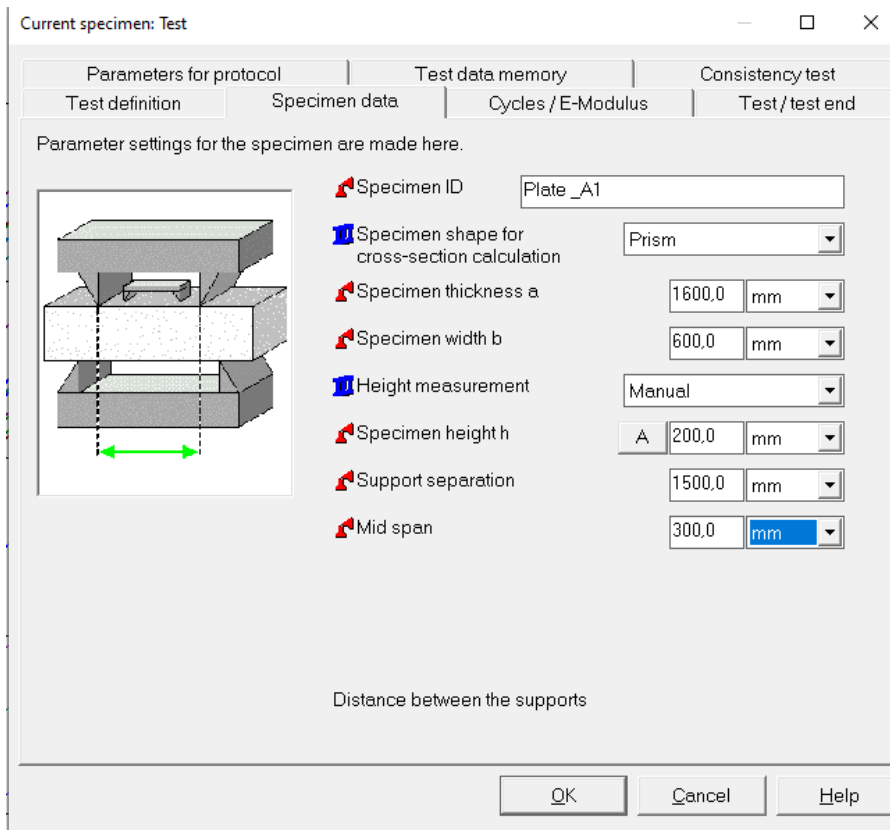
Current specimen: Test

Parameters for protocol | Test data memory | Consistency test
Test definition | Specimen data | Cycles / E-Modulus | Test / test end

Parameter settings for the specimen are made here.

Specimen ID Plate _A1

Specimen shape for cross-section calculation Prism

Specimen thickness a 1600,0 mm

Specimen width b 600,0 mm

Height measurement Manual

Specimen height h A 200,0 mm

Support separation 1500,0 mm

Mid span 300,0 mm

Distance between the supports

OK Cancel Help